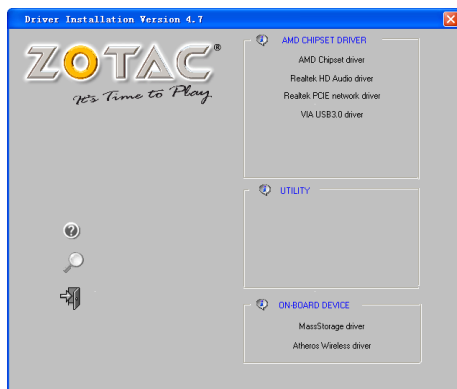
Driver Installation Version 4.7

ZOTAC®
It's Time to Play.

AMD CHIPSET DRIVER
AMD Chipset driver
Realtek HD Audio driver
Realtek PCIE network driver
VIA USB3.0 driver

UTILITY

ON-BOARD DEVICE
MassStorage driver
Atheros Wireless driver